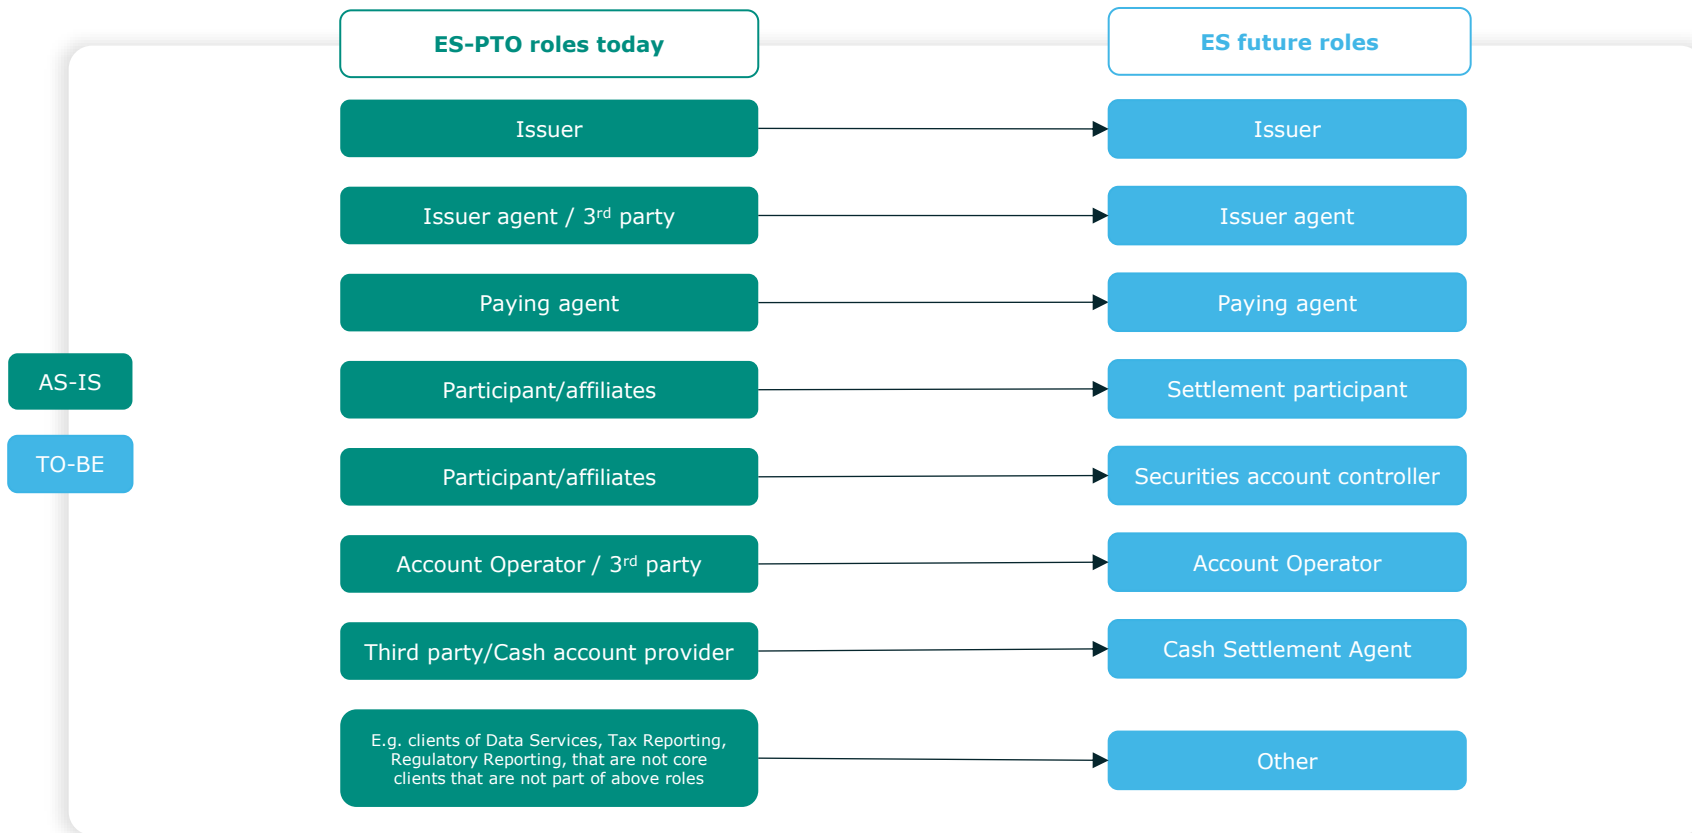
ES-PTO roles today

ES future roles

AS-IS

TO-BE

Issuer

Issuer

Issuer agent / 3$^{rd}$ party

Issuer agent

Paying agent

Paying agent

Participant/affiliates

Settlement participant

Participant/affiliates

Securities account controller

Account Operator / 3$^{rd}$ party

Account Operator

Third party/Cash account provider

Cash Settlement Agent

E.g. clients of Data Services, Tax Reporting, Regulatory Reporting, that are not core clients that are not part of above roles

Other